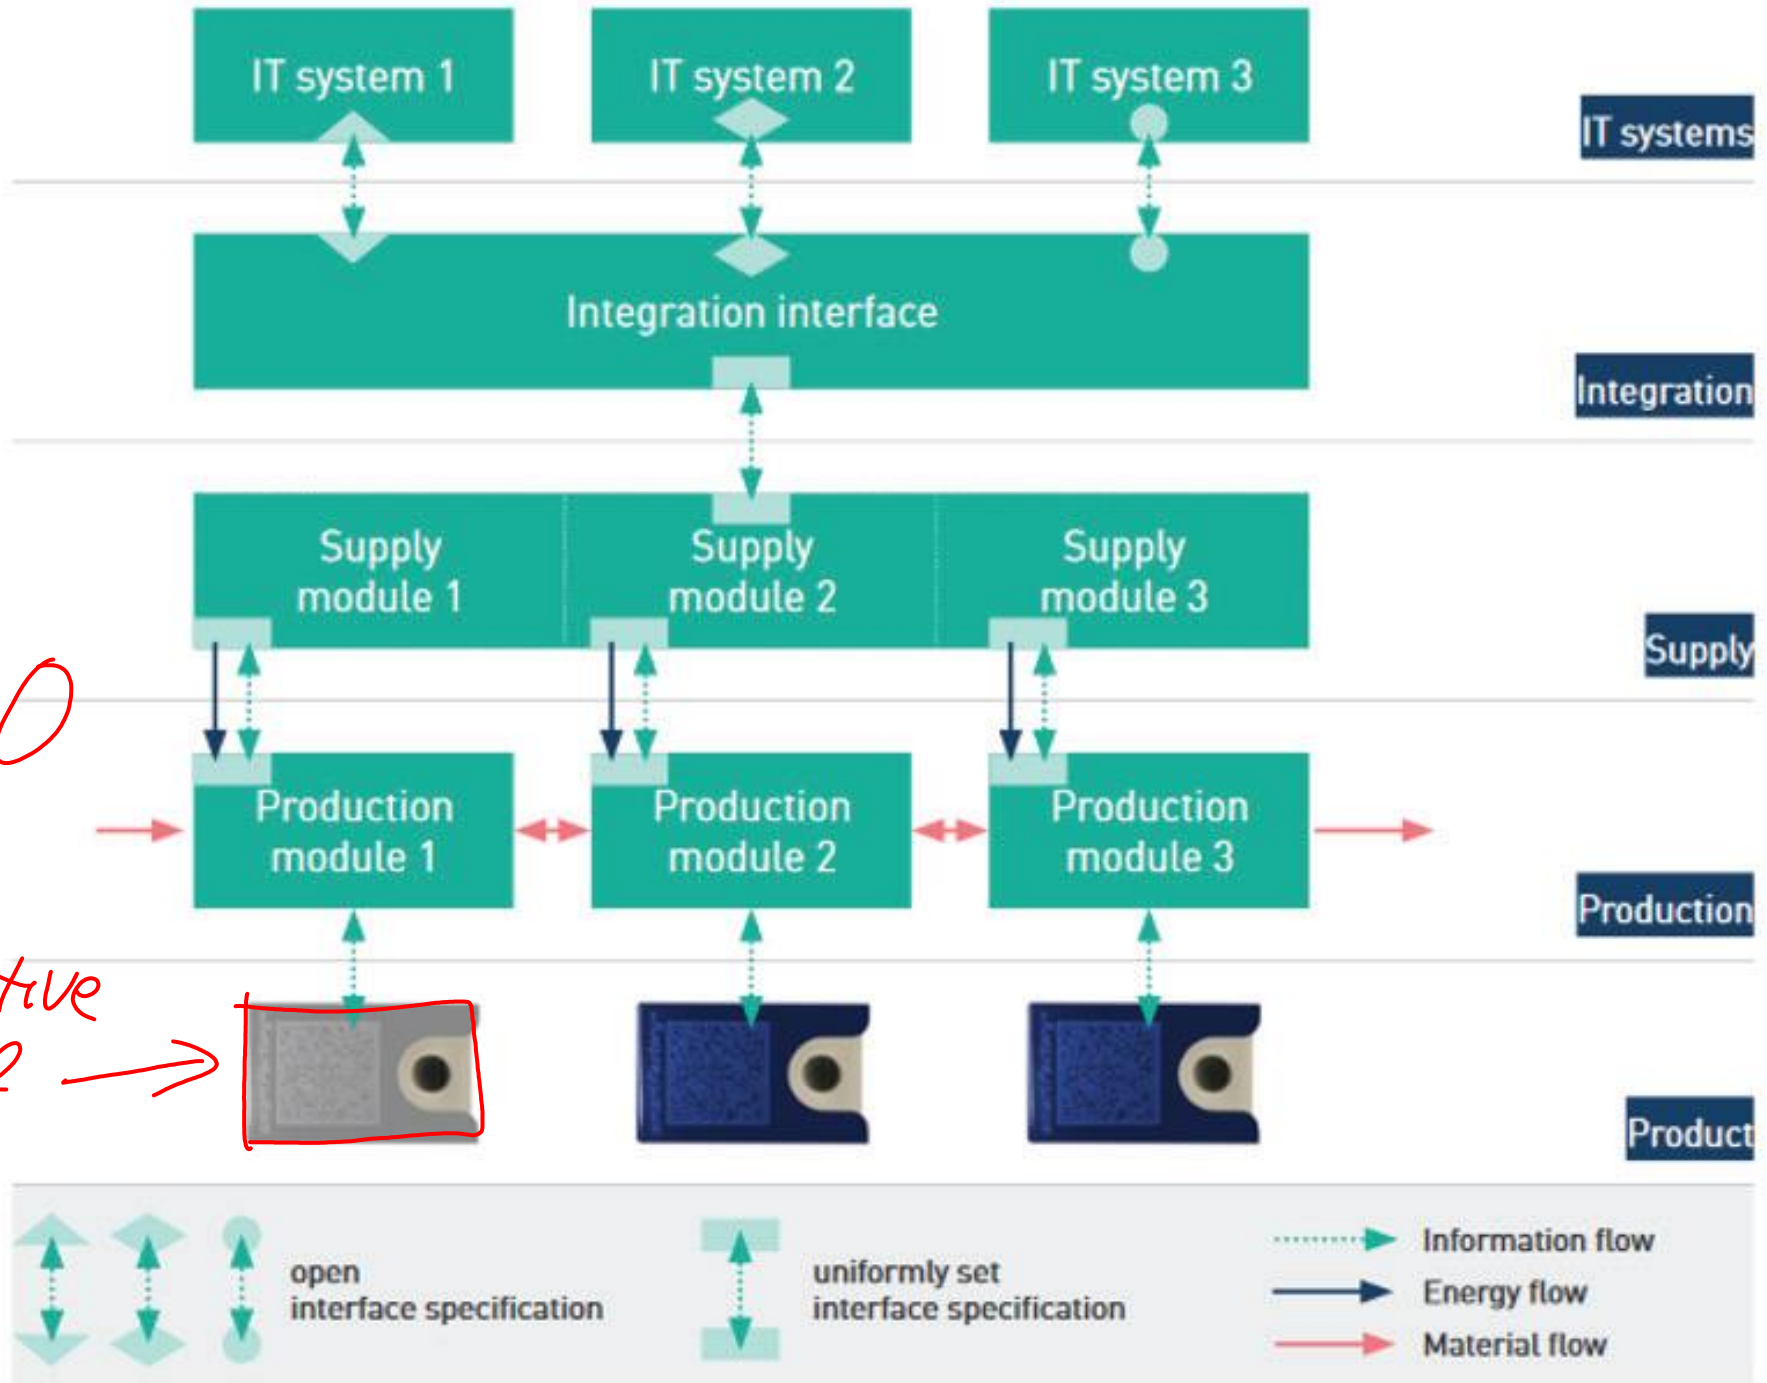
IT system 1

IT system 2

IT system 3

IT systems

Integration interface

Integration

Supply module 1

Supply module 2

Supply module 3

Supply

Production module 1

Production module 2

Production module 3

Production

tive

2

Product

open interface specification

uniformly set interface specification

Information flow

Energy flow

Material flow